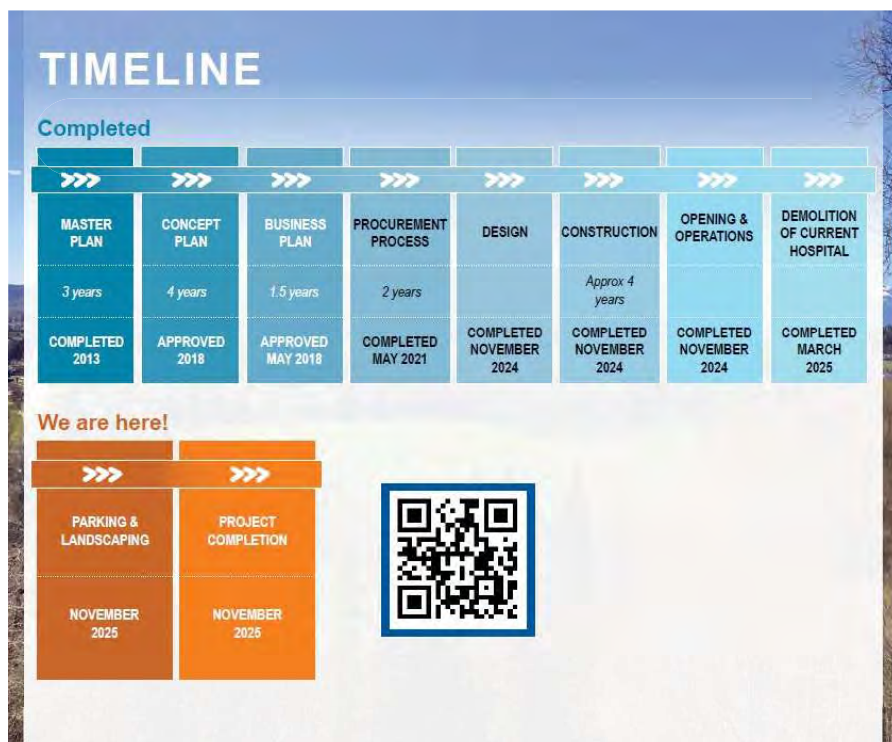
TIMELINE

Completed

| MASTER PLAN | CONCEPT PLAN | BUSINESS PLAN | PROCUREMENT PROCESS | DESIGN | CONSTRUCTION | OPENING & OPERATIONS | DEMOLITION OF CURRENT HOSPITAL |
|---|---|---|---|---|---|---|---|
| 3 years | 4 years | 1.5 years | 2 years | | Approx 4 years | | |
| COMPLETED 2013 | APPROVED 2018 | APPROVED MAY 2018 | COMPLETED MAY 2021 | COMPLETED NOVEMBER 2024 | COMPLETED NOVEMBER 2024 | COMPLETED NOVEMBER 2024 | COMPLETED MARCH 2025 |

We are here!

| PARKING & LANDSCAPING | PROJECT COMPLETION |
|---|---|
| NOVEMBER 2025 | NOVEMBER 2025 |